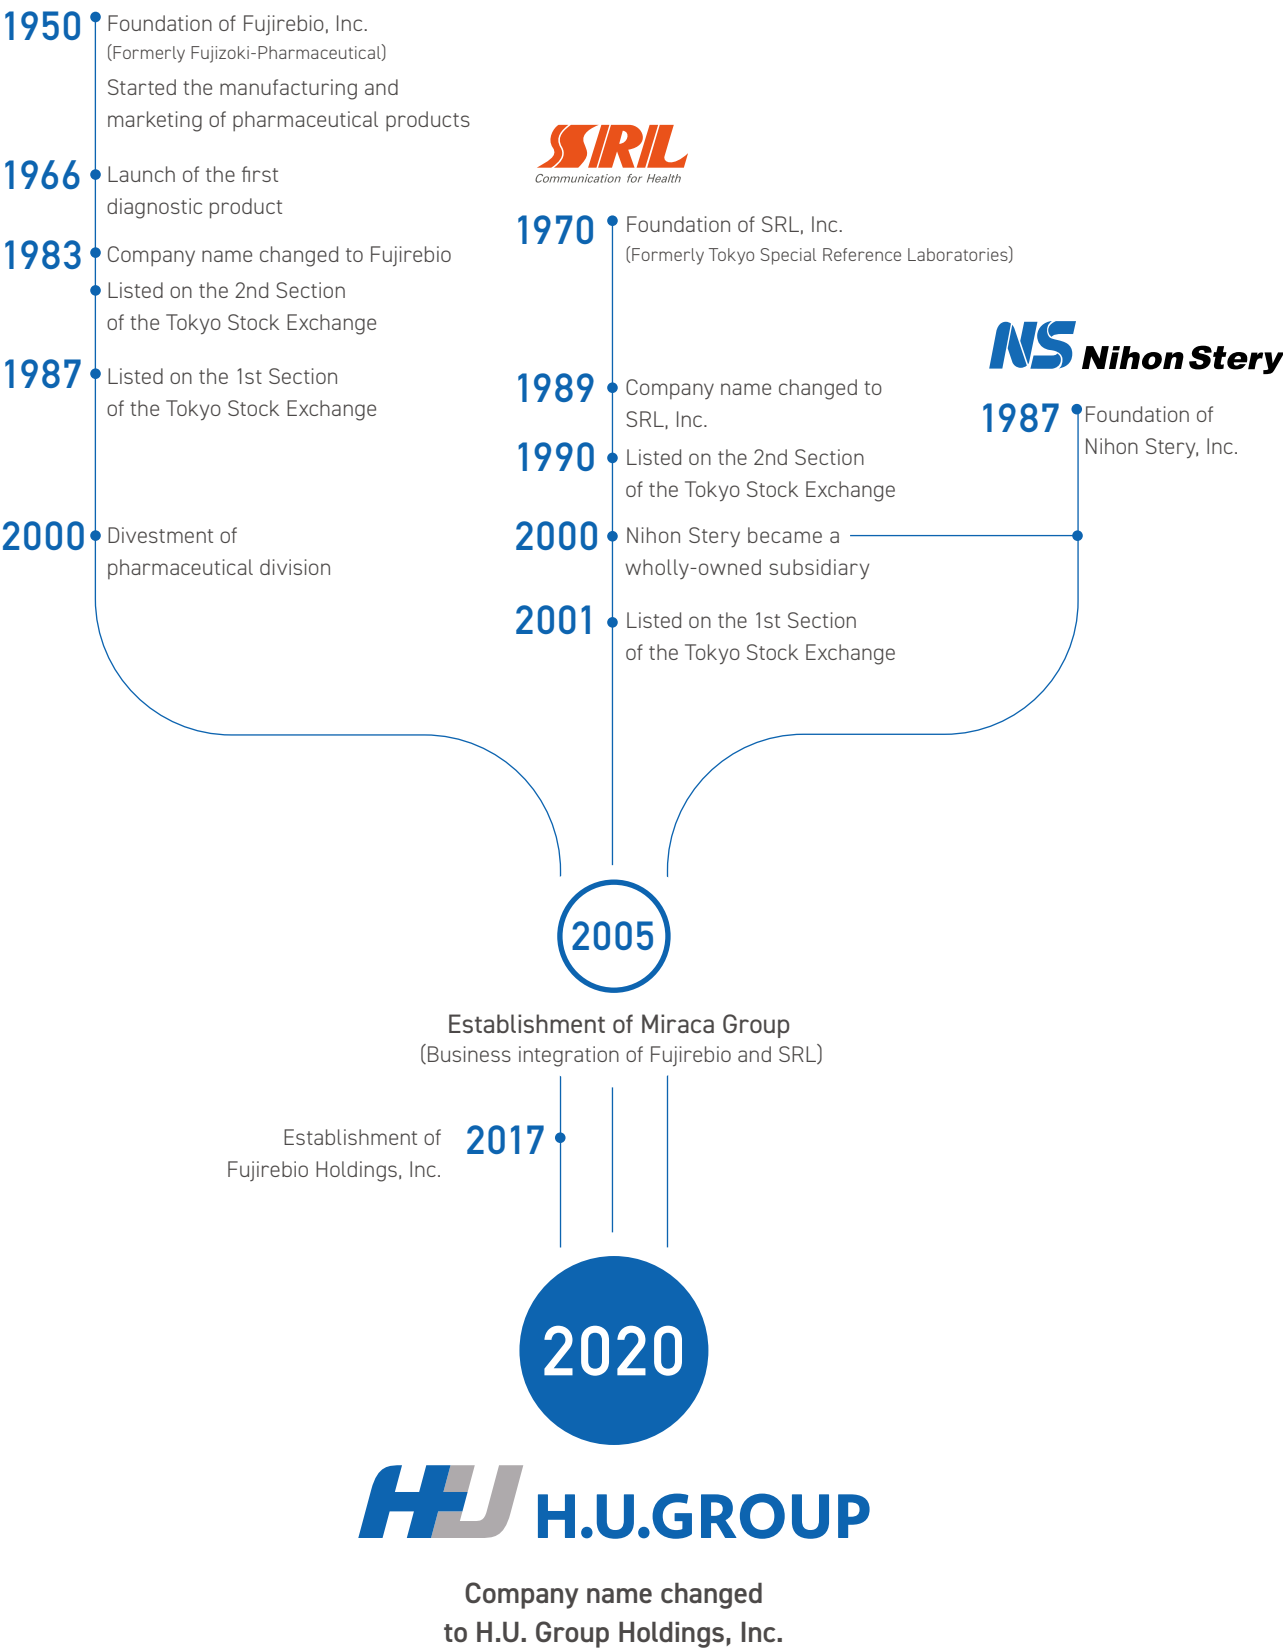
1950 Foundation of Fujirebio, Inc.
(Formerly Fujizoki-Pharmaceutical)
Started the manufacturing and marketing of pharmaceutical products

1966 Launch of the first diagnostic product

1983 Company name changed to Fujirebio
Listed on the 2nd Section of the Tokyo Stock Exchange

1987 Listed on the 1st Section of the Tokyo Stock Exchange

2000 Divestment of pharmaceutical division

SRL
Communication for Health

1970 Foundation of SRL, Inc.
(Formerly Tokyo Special Reference Laboratories)

1989 Company name changed to SRL, Inc.

1990 Listed on the 2nd Section of the Tokyo Stock Exchange

2000 Nihon Stery became a wholly-owned subsidiary

2001 Listed on the 1st Section of the Tokyo Stock Exchange

NS Nihon Stery

1987 Foundation of Nihon Stery, Inc.

2005

Establishment of Miraca Group
(Business integration of Fujirebio and SRL)

Establishment of Fujirebio Holdings, Inc. 2017

2020

HU H.U.GROUP

Company name changed to H.U. Group Holdings, Inc.